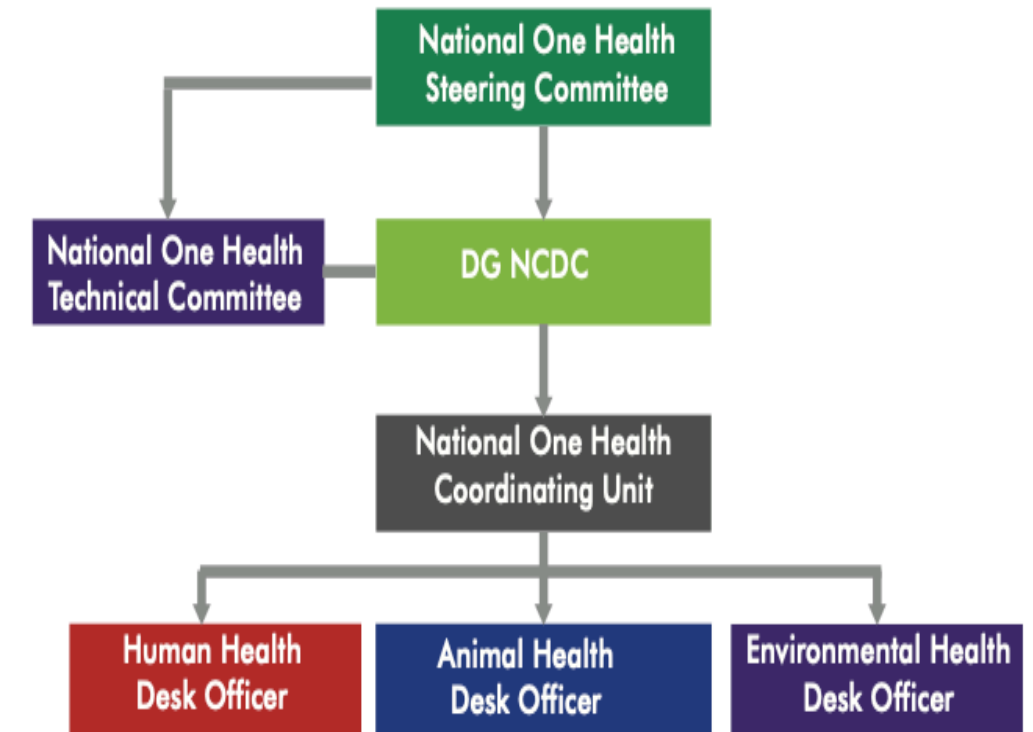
National One Health Steering Committee

National One Health Technical Committee

DG NCDC

National One Health Coordinating Unit

Human Health Desk Officer

Animal Health Desk Officer

Environmental Health Desk Officer